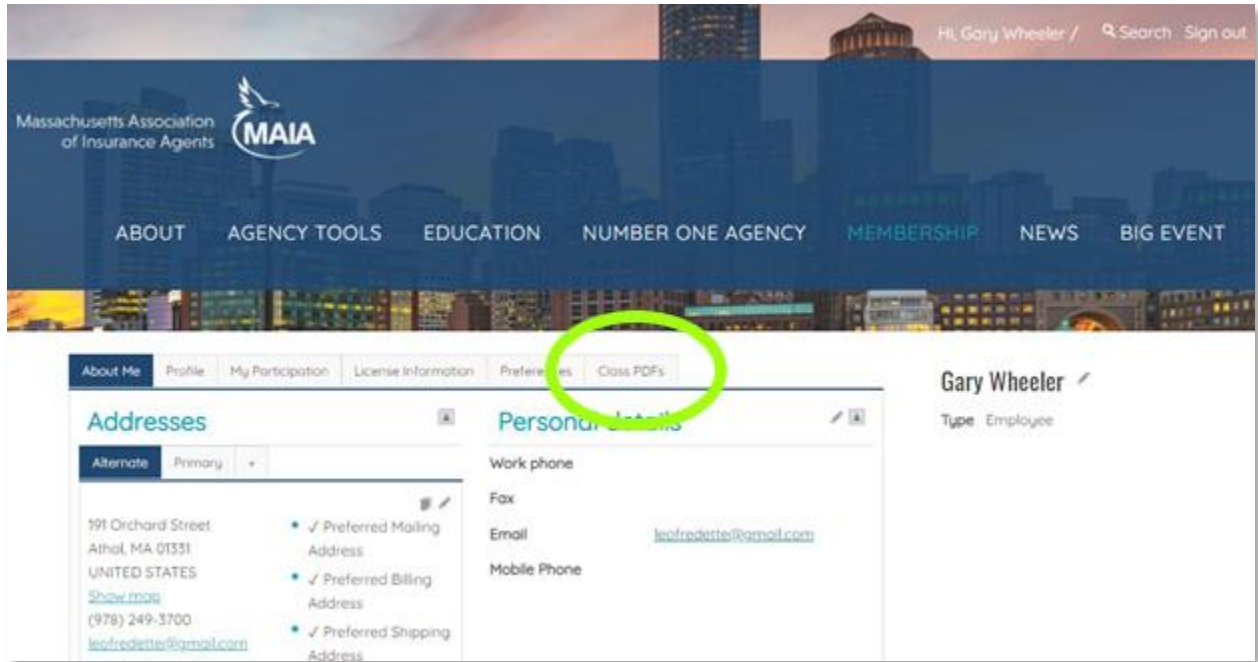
Hi, Gary Wheeler / Search Sign out

Massachusetts Association of Insurance Agents MAIA

ABOUT AGENCY TOOLS EDUCATION NUMBER ONE AGENCY MEMBERSHIP NEWS BIG EVENT

About Me Profile My Participation License Information Prefere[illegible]s Class PDFs

Addresses

Alternate Primary +

191 Orchard Street
Athol, MA 01331
UNITED STATES
Show map
(978) 249-3700
leofredette@gmail.com

• ✓ Preferred Mailing Address
• ✓ Preferred Billing Address
• ✓ Preferred Shipping Address

Personal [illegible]

Work phone

Fax

Email leofredette@gmail.com

Mobile Phone

Gary Wheeler

Type Employee